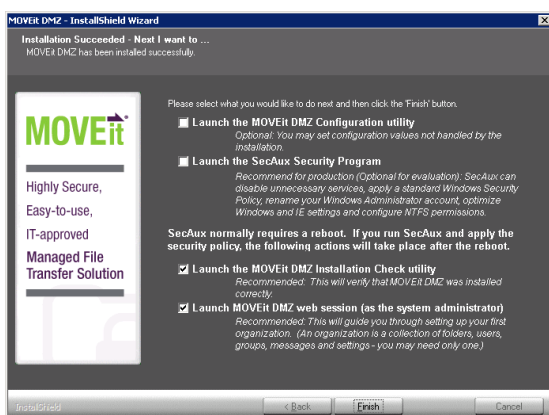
MOVEit DMZ - InstallShield Wizard

Installation Succeeded - Next I want to ...
MOVEit DMZ has been installed successfully.

MOVEit

Highly Secure,

Easy-to-use,

IT-approved

Managed File Transfer Solution

Please select what you would like to do next and then click the 'Finish' button.

Launch the MOVEit DMZ Configuration utility
Optional: You may set configuration values not handled by the installation.

Launch the SecAux Security Program
Recommend for production (Optional for evaluation): SecAux can disable unnecessary services, apply a standard Windows Security Policy, rename your Windows Administrator account, optimize Windows and IE settings and configure NTFS permissions.

SecAux normally requires a reboot. If you run SecAux and apply the security policy, the following actions will take place after the reboot.

Launch the MOVEit DMZ Installation Check utility
Recommended: This will verify that MOVEit DMZ was installed correctly.

Launch MOVEit DMZ web session (as the system administrator)
Recommended: This will guide you through setting up your first organization. (An organization is a collection of folders, users, groups, messages and settings - you may need only one.)

InstallShield

< Back

Finish

Cancel